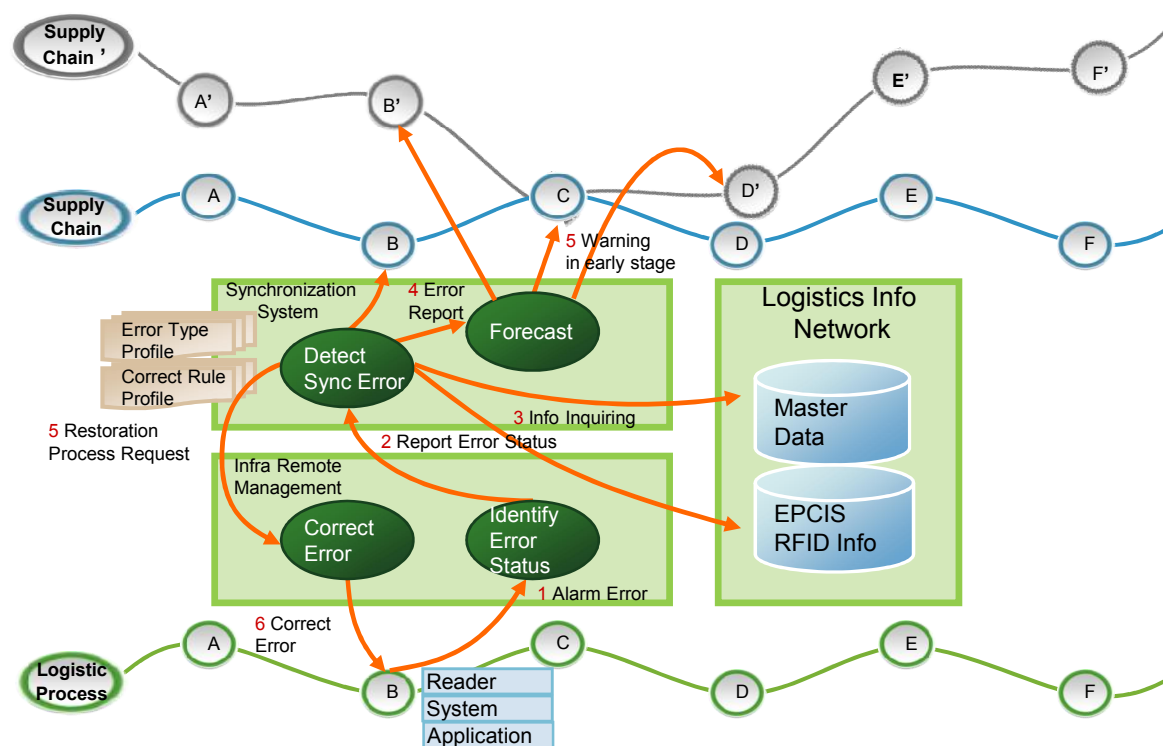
Supply Chain ’

A’

B’

E’

F’

Supply Chain

A

B

C

D’

D

E

F

5 Warning in early stage

Synchronization System

4 Error Report

Forecast

Logistics Info Network

Error Type Profile

Correct Rule Profile

Detect Sync Error

Master Data

3 Info Inquiring

5 Restoration Process Request

2 Report Error Status

Infra Remote Management

Correct Error

Identify Error Status

EPCIS RFID Info

1 Alarm Error

6 Correct Error

Logistic Process

A

B

C

D

E

F

Reader

System

Application